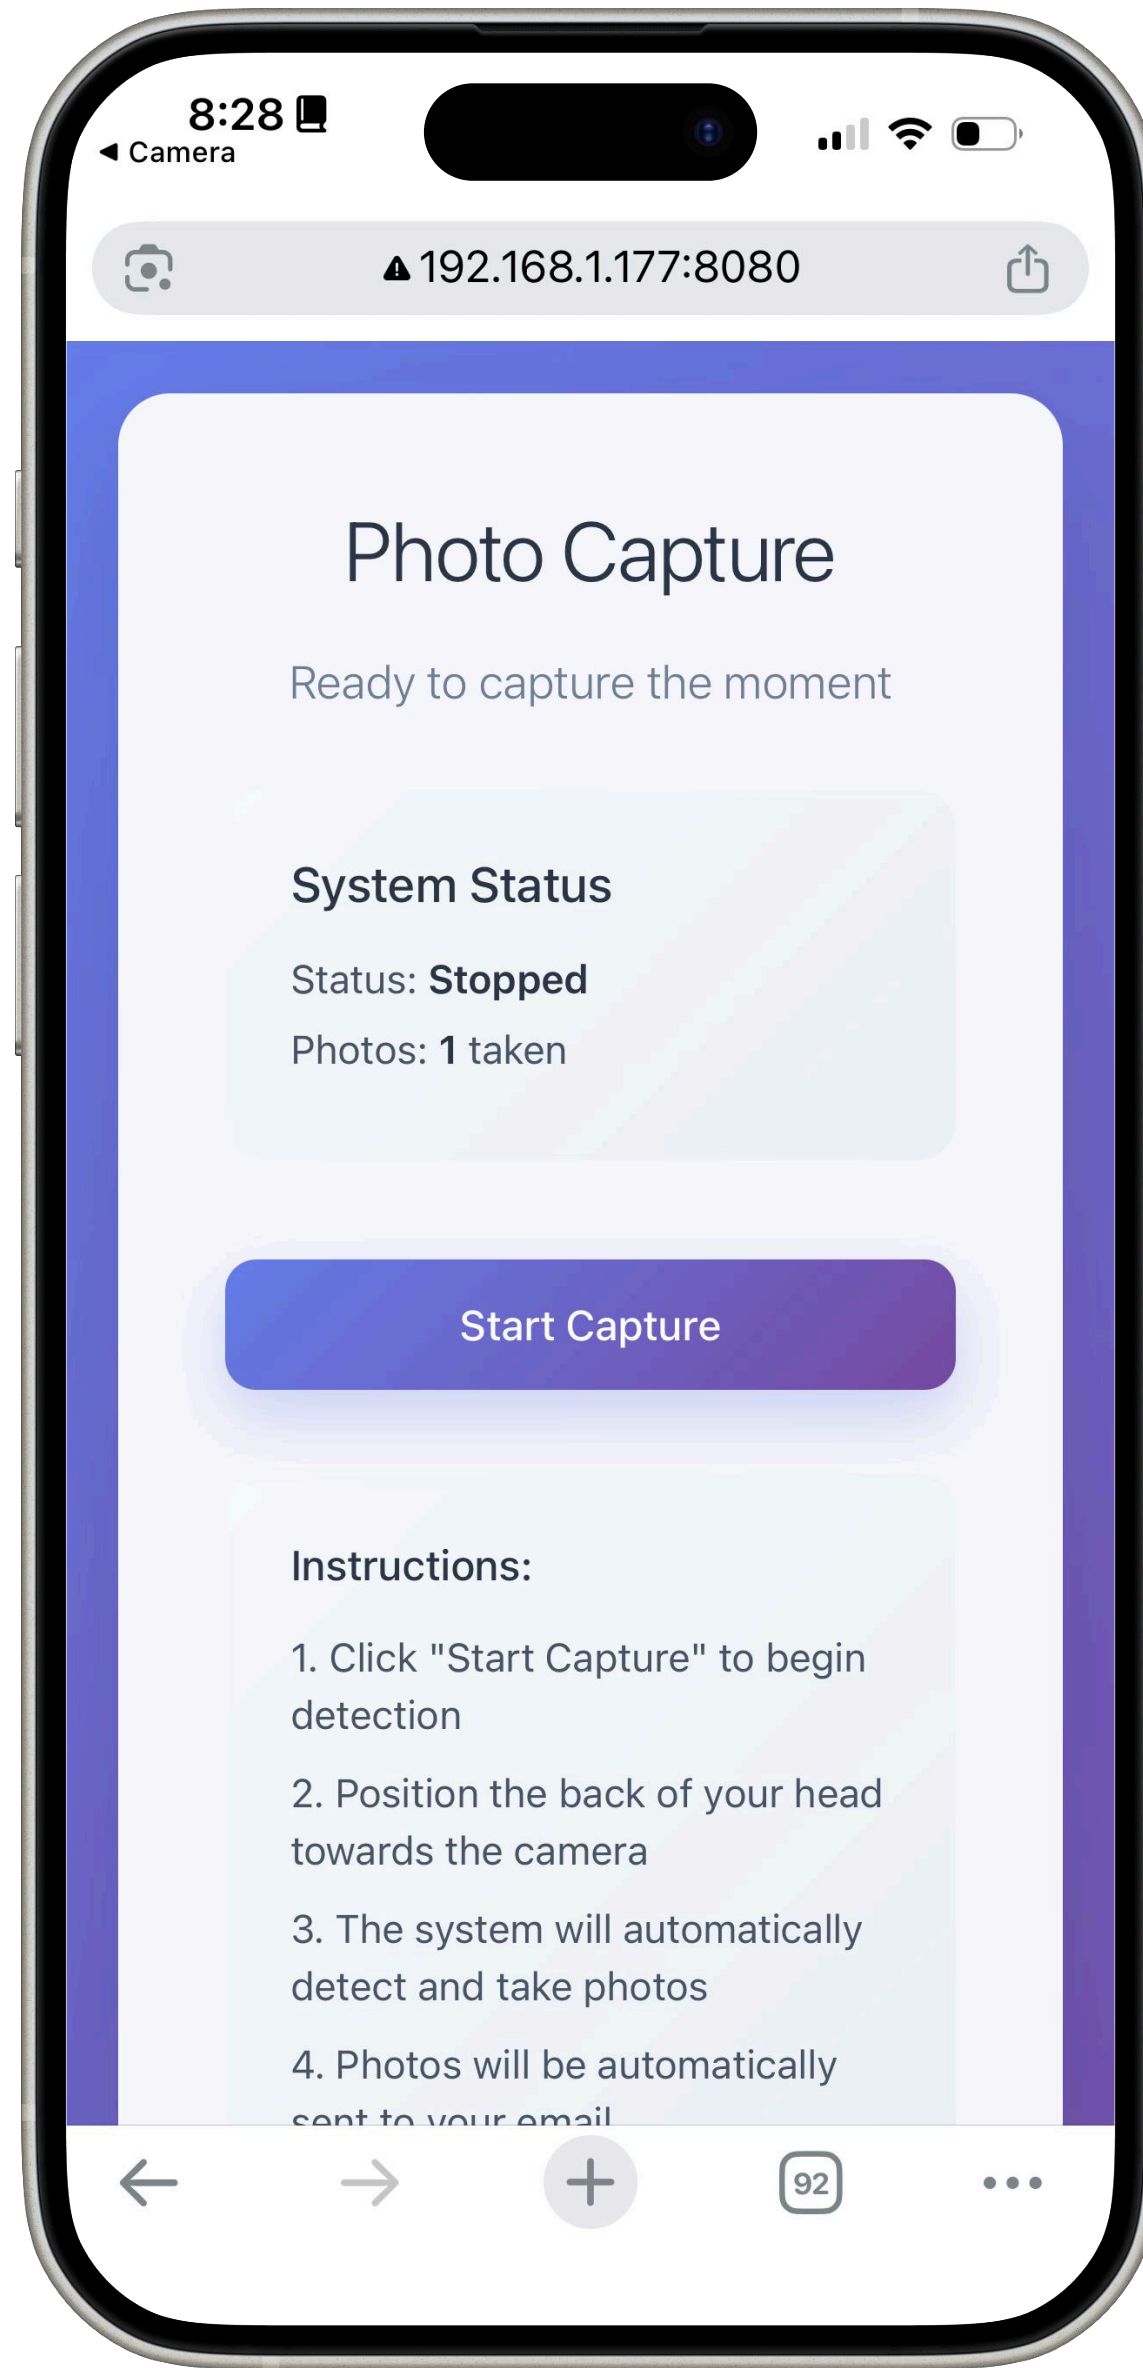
8:28
◀ Camera

192.168.1.177:8080

Photo Capture

Ready to capture the moment

System Status

Status: **Stopped**

Photos: **1** taken

Start Capture

Instructions:

1. Click "Start Capture" to begin detection

2. Position the back of your head towards the camera

3. The system will automatically detect and take photos

4. Photos will be automatically sent to your email

92